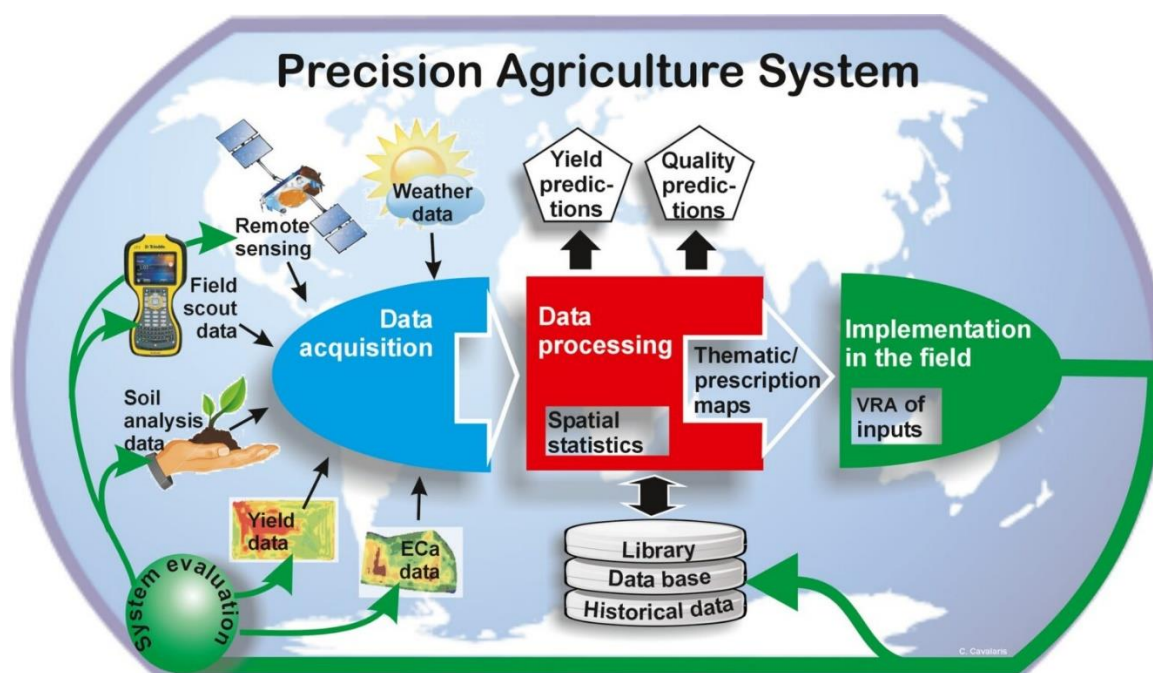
Precision Agriculture System

Remote sensing

Weather data

Yield predictions

Quality predictions

Field scout data

Data acquisition

Data processing

Thematic/ prescription maps

Implementation in the field

Soil analysis data

Spatial statistics

VRA of inputs

Yield data

ECa data

Library

Data base

Historical data

System evaluation

C. Cavalaris